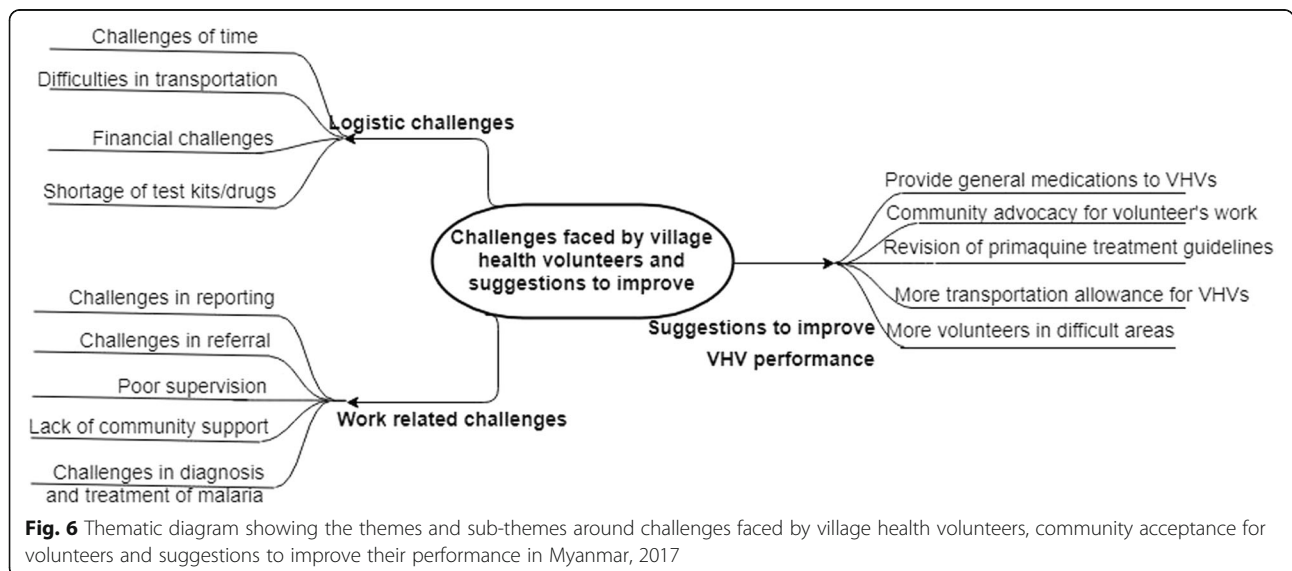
Challenges of time

Difficulties in transportation

Financial challenges

Shortage of test kits/drugs

Logistic challenges

Challenges faced by village health volunteers and suggestions to improve

Provide general medications to VHVs

Community advocacy for volunteer's work

Revision of primaquine treatment guidelines

More transportation allowance for VHVs

More volunteers in difficult areas

Suggestions to improve VHV performance

Challenges in reporting

Challenges in referral

Poor supervision

Lack of community support

Challenges in diagnosis and treatment of malaria

Work related challenges

**Fig. 6** Thematic diagram showing the themes and sub-themes around challenges faced by village health volunteers, community acceptance for volunteers and suggestions to improve their performance in Myanmar, 2017